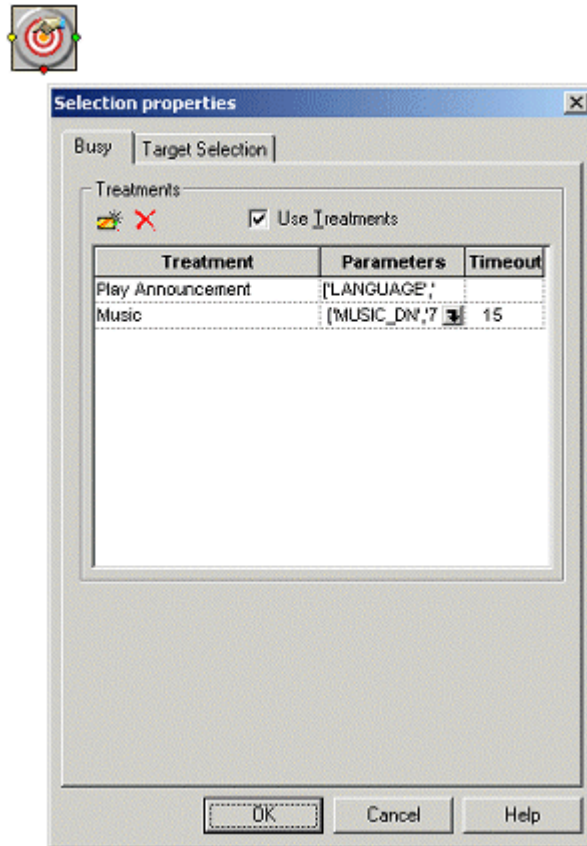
Selection properties

Busy | Target Selection

Treatments

Use Treatments

| Treatment | Parameters | Timeout |
|---|---|---|
| Play Announcement | ['LANGUAGE',' | |
| Music | ['MUSIC_DN',7 | 15 |

OK | Cancel | Help